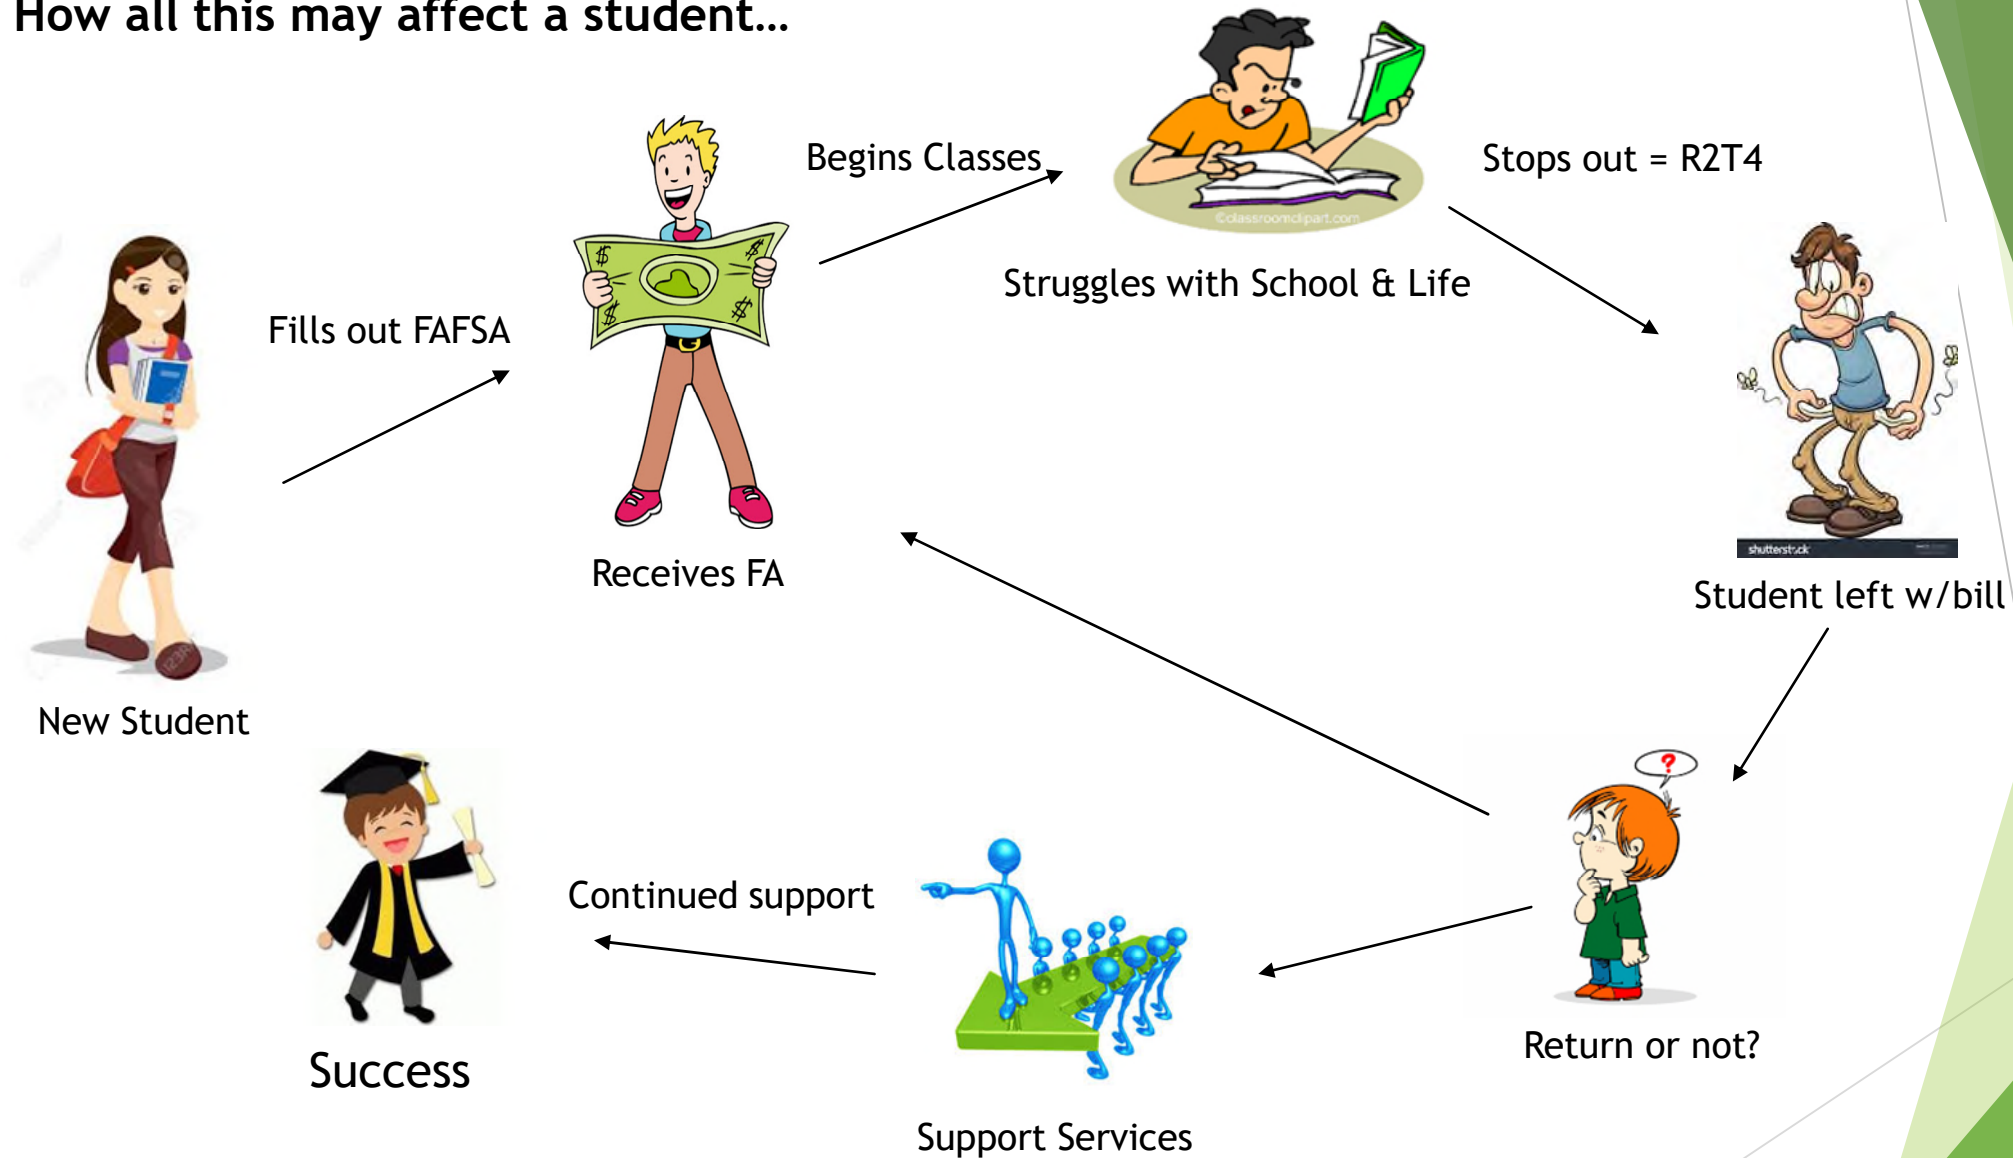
How all this may affect a student…

New Student

Fills out FAFSA

Receives FA

Begins Classes

©classroomclipart.com

Struggles with School & Life

Stops out = R2T4

shutterstock

Student left w/bill

Return or not?

Support Services

Continued support

Success